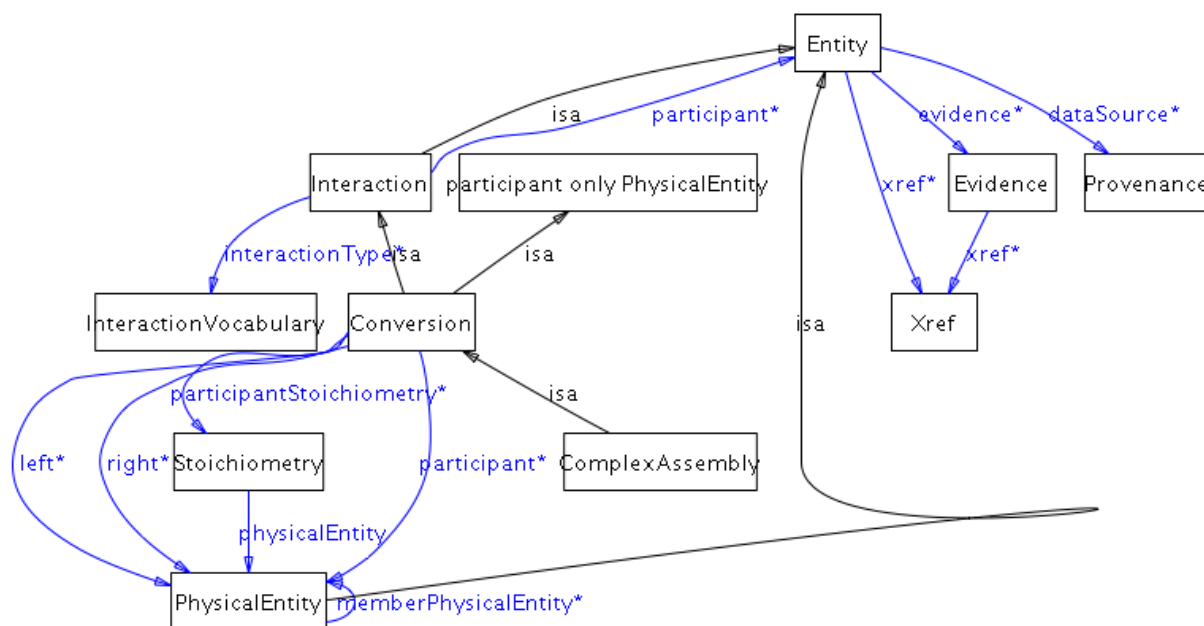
Entity

isa

participant*

evidence*

dataSource*

Interaction

participant only PhysicalEntity

xref*

Evidence

Provenance

InteractionType*

isa

isa

xref*

InteractionVocabulary

Conversion

isa

Xref

participantStoichiometry*

isa

left*

right*

Stoichiometry

participant*

ComplexAssembly

physicalEntity

PhysicalEntity

memberPhysicalEntity*